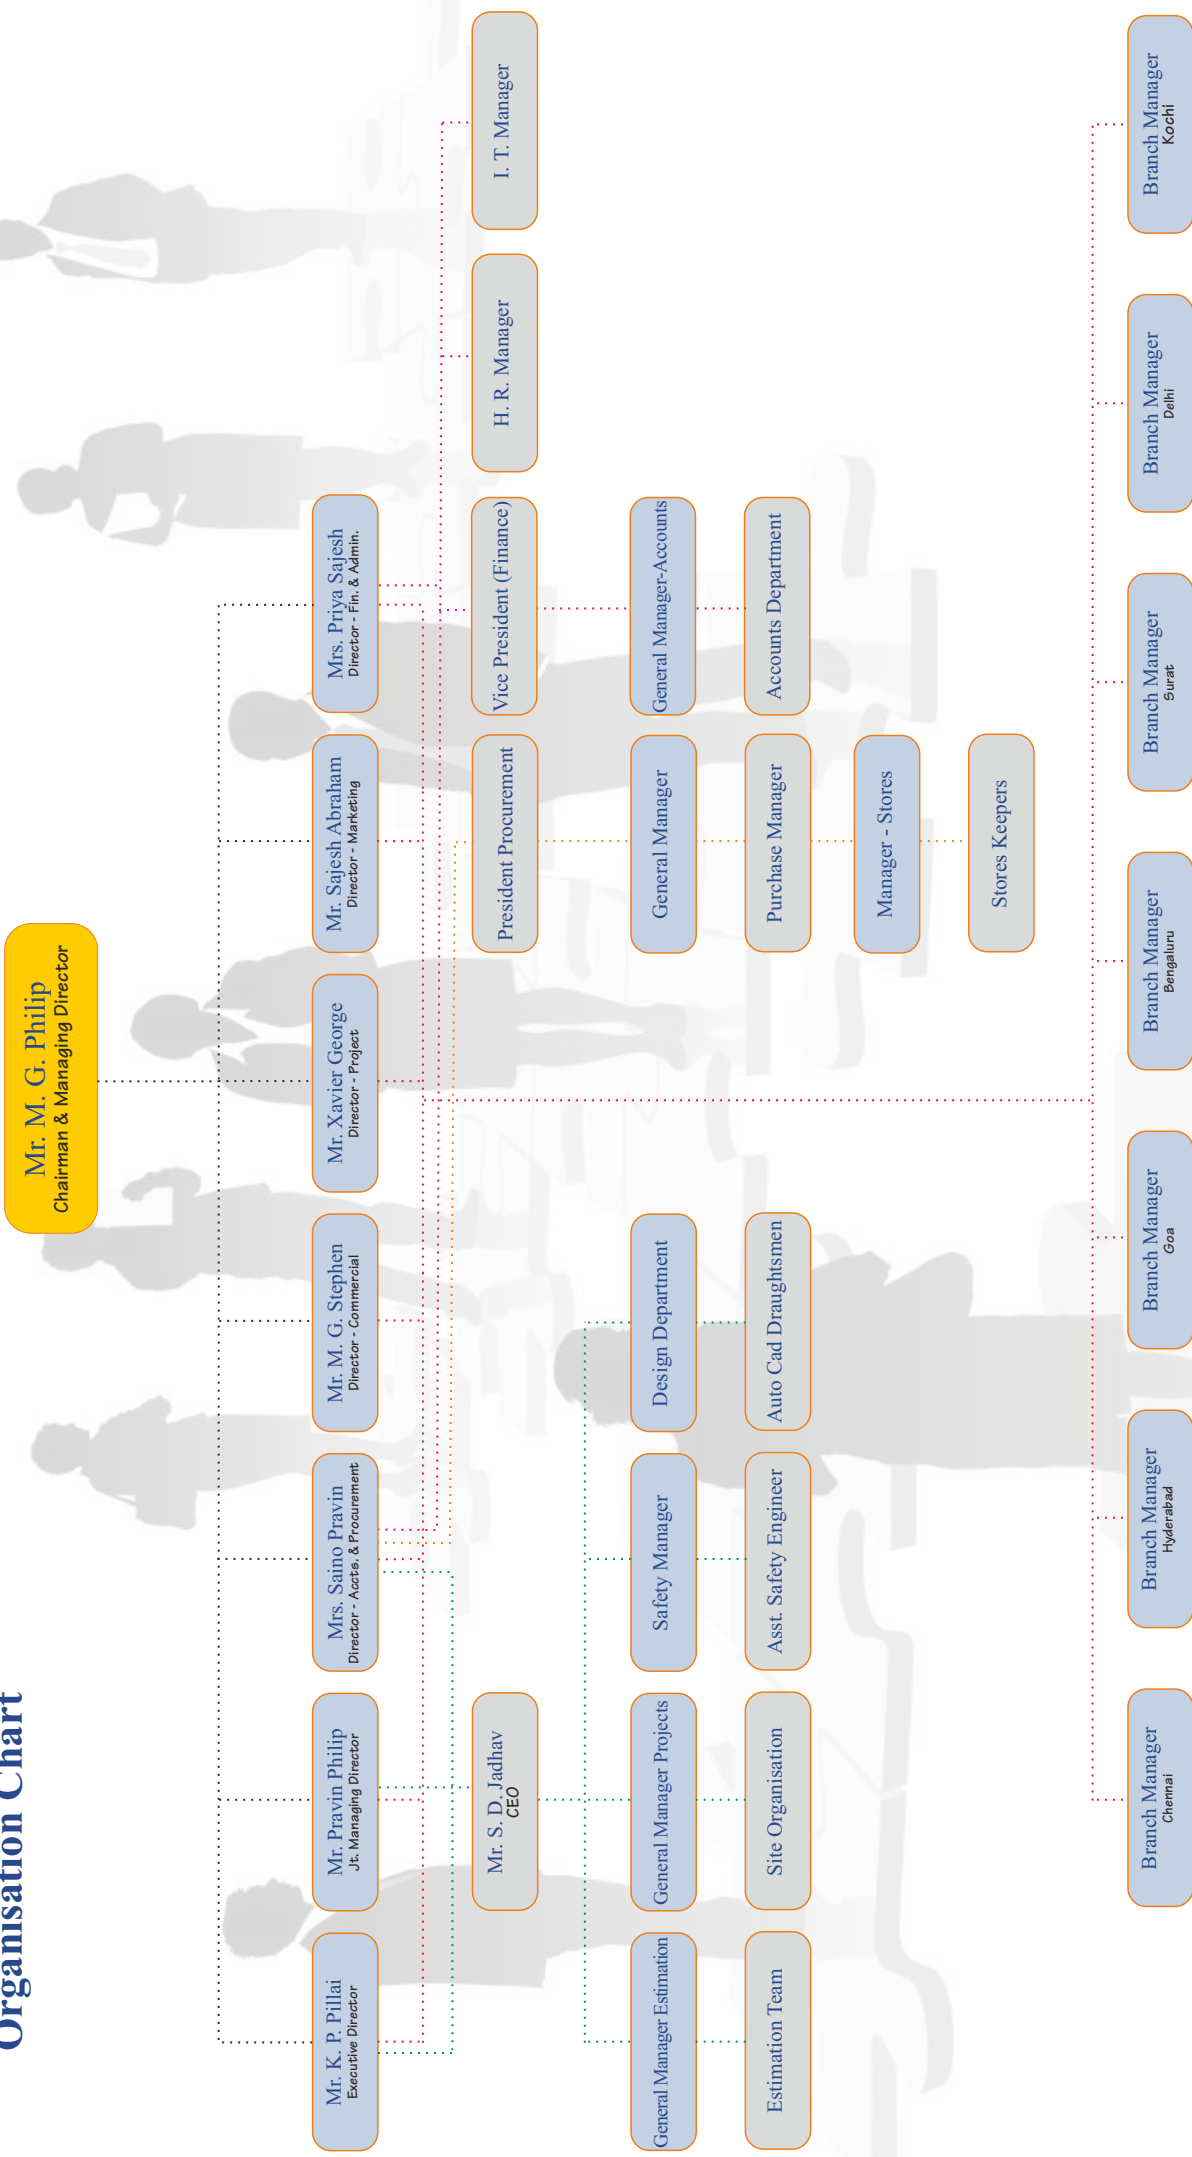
Organisation Chart

Mr. M. G. Philip
Chairman & Managing Director

Mr. K. P. Pillai
Executive Director

Mr. Pravin Philip
Jt. Managing Director

Mrs. Saino Pravin
Director - Accts. & Procurement

Mr. M. G. Stephen
Director - Commercial

Mr. Xavier George
Director - Project

Mr. Sajesh Abraham
Director - Marketing

Mrs. Priya Sajesh
Director - Fin. & Admin.

Mr. S. D. Jadhav
CEO

President Procurement

Vice President (Finance)

H. R. Manager

I. T. Manager

General Manager Estimation

General Manager Projects

Safety Manager

Design Department

General Manager

General Manager-Accounts

Estimation Team

Site Organisation

Asst. Safety Engineer

Auto Cad Draughtsmen

Purchase Manager

Accounts Department

Manager - Stores

Stores Keepers

Branch Manager
Chennai

Branch Manager
Hyderabad

Branch Manager
Goa

Branch Manager
Bengaluru

Branch Manager
Surat

Branch Manager
Delhi

Branch Manager
Kochi